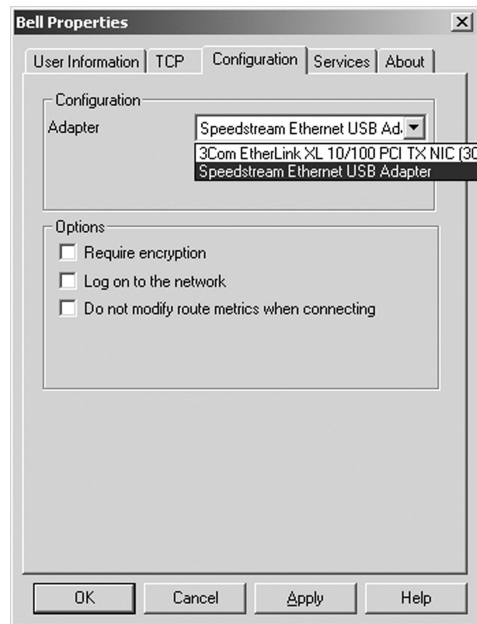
Bell Properties

User Information | TCP | Configuration | Services | About

Configuration
Adapter
Speedstream Ethernet USB Ad
3Com EtherLink XL 10/100 PCI TX NIC (30
Speedstream Ethernet USB Adapter

Options
Require encryption
Log on to the network
Do not modify route metrics when connecting

OK
Cancel
Apply
Help